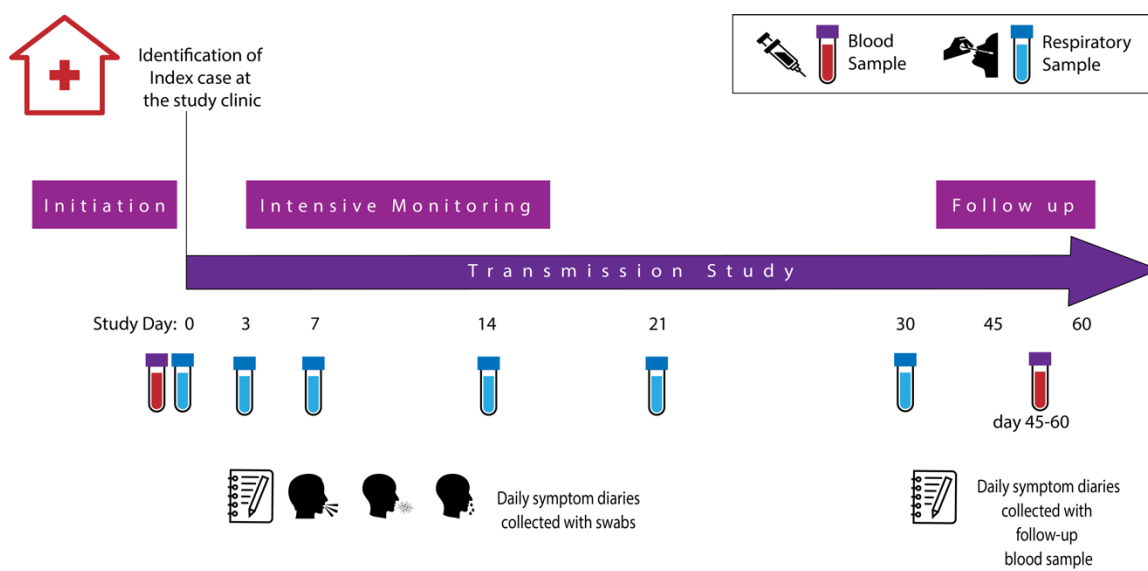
Identification of Index case at the study clinic

Blood Sample

Respiratory Sample

Initiation

Intensive Monitoring

Follow up

Transmission Study

Study Day: 0 3 7 14 21 30 45 60

day 45-60

Daily symptom diaries collected with swabs

Daily symptom diaries collected with follow-up blood sample